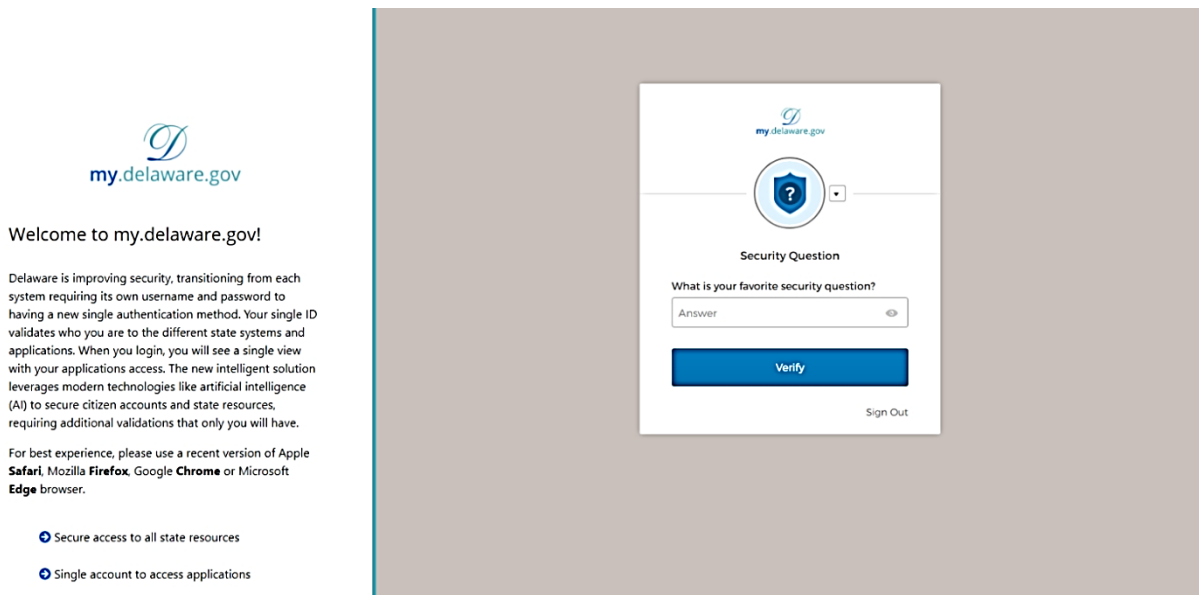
D
my.delaware.gov

Welcome to my.delaware.gov!

Delaware is improving security, transitioning from each system requiring its own username and password to having a new single authentication method. Your single ID validates who you are to the different state systems and applications. When you login, you will see a single view with your applications access. The new intelligent solution leverages modern technologies like artificial intelligence (AI) to secure citizen accounts and state resources, requiring additional validations that only you will have.

For best experience, please use a recent version of Apple **Safari**, Mozilla **Firefox**, Google **Chrome** or Microsoft **Edge** browser.

Secure access to all state resources

Single account to access applications

D
my.delaware.gov

?

Security Question

What is your favorite security question?

Answer

Verify

Sign Out